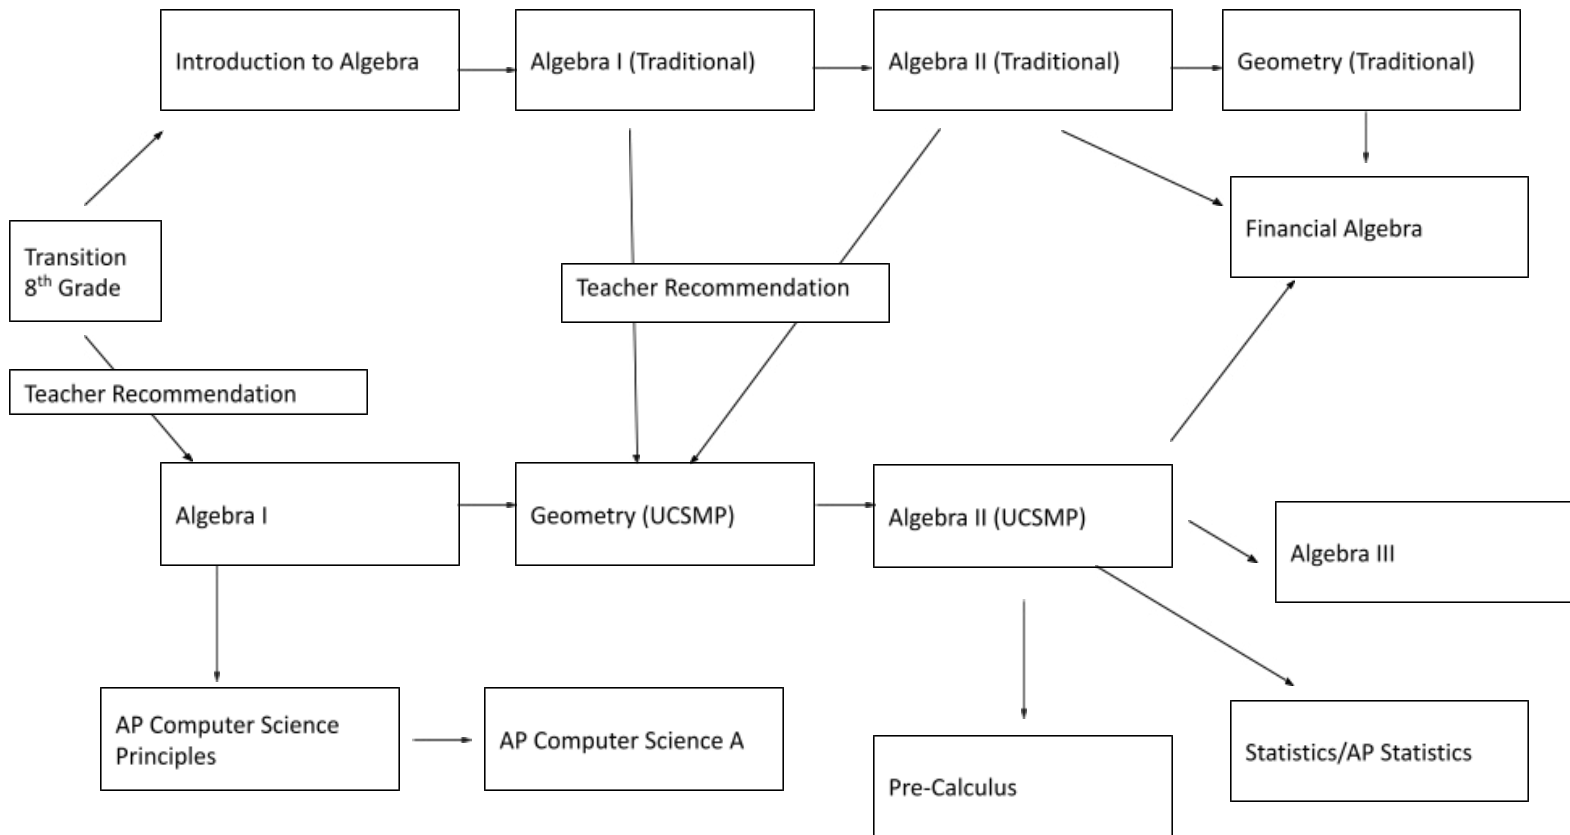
Introduction to Algebra

Algebra I (Traditional)

Algebra II (Traditional)

Geometry (Traditional)

Financial Algebra

Transition 8$^{th}$ Grade

Teacher Recommendation

Teacher Recommendation

Algebra I

Geometry (UCSMP)

Algebra II (UCSMP)

Algebra III

AP Computer Science Principles

AP Computer Science A

Pre-Calculus

Statistics/AP Statistics